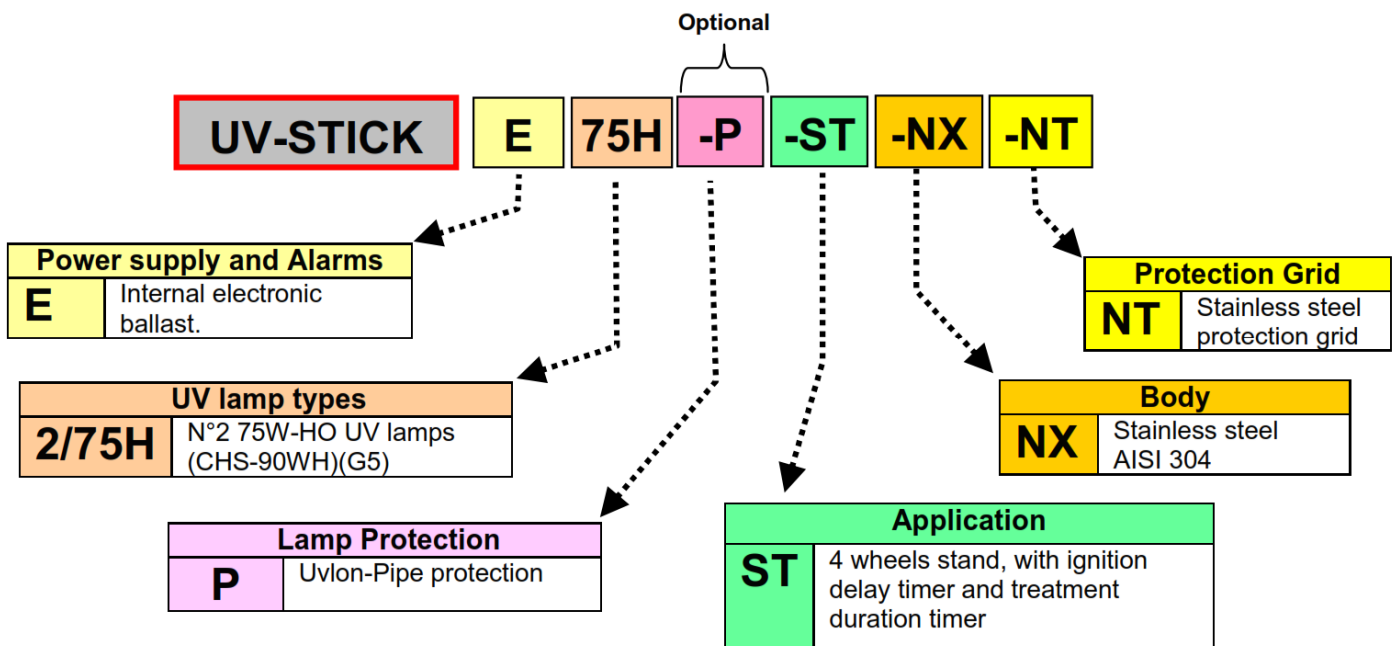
Optional

UV-STICK E 75H -P -ST -NX -NT

| Power supply and Alarms | |
|---|---|
| E | Internal electronic ballast. |

| UV lamp types | |
|---|---|
| 2/75H | N°2 75W-HO UV lamps (CHS-90WH)(G5) |

| Lamp Protection | |
|---|---|
| P | Uvlon-Pipe protection |

| Application | |
|---|---|
| ST | 4 wheels stand, with ignition delay timer and treatment duration timer |

| Body | |
|---|---|
| NX | Stainless steel AISI 304 |

| Protection Grid | |
|---|---|
| NT | Stainless steel protection grid |